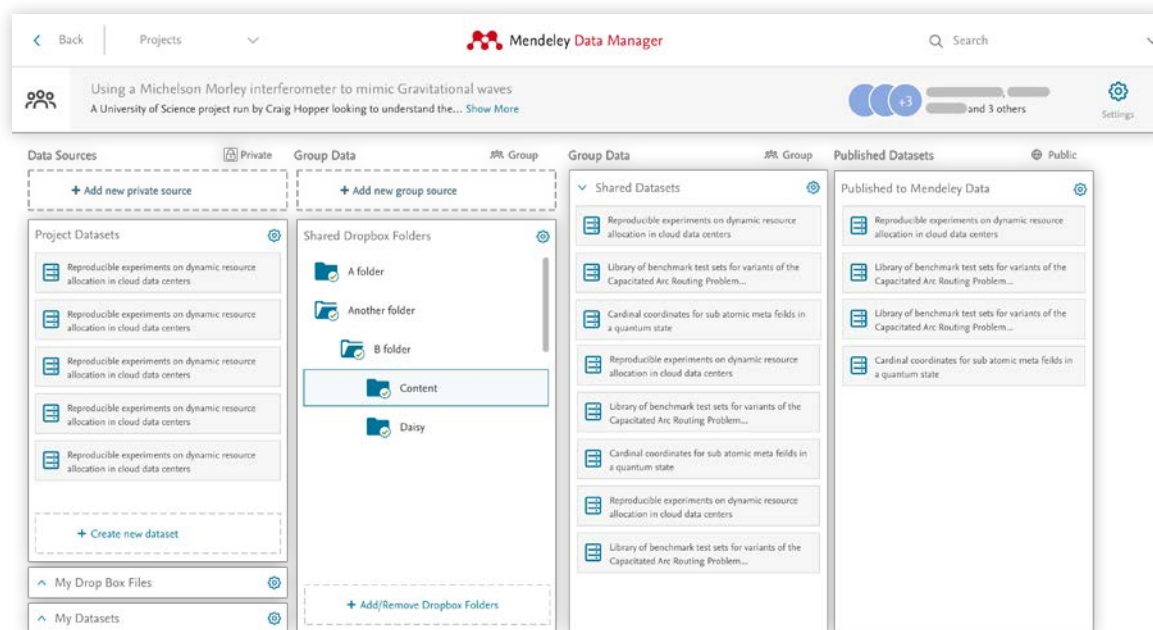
< Back Projects

Mendeley Data Manager

Search

Using a Michelson Morley interferometer to mimic Gravitational waves
A University of Science project run by Craig Hopper looking to understand the... Show More

+3 and 3 others

Settings

Data Sources Private

+ Add new private source

Project Datasets

Reproducible experiments on dynamic resource allocation in cloud data centers

Reproducible experiments on dynamic resource allocation in cloud data centers

Reproducible experiments on dynamic resource allocation in cloud data centers

Reproducible experiments on dynamic resource allocation in cloud data centers

Reproducible experiments on dynamic resource allocation in cloud data centers

+ Create new dataset

My Drop Box Files

My Datasets

Group Data Group

+ Add new group source

Shared Dropbox Folders

A folder

Another folder

B folder

Content

Daisy

+ Add/Remove Dropbox Folders

Group Data Group

Shared Datasets

Reproducible experiments on dynamic resource allocation in cloud data centers

Library of benchmark test sets for variants of the Capacitated Arc Routing Problem...

Cardinal coordinates for sub atomic meta feilds in a quantum state

Reproducible experiments on dynamic resource allocation in cloud data centers

Library of benchmark test sets for variants of the Capacitated Arc Routing Problem...

Cardinal coordinates for sub atomic meta feilds in a quantum state

Reproducible experiments on dynamic resource allocation in cloud data centers

Library of benchmark test sets for variants of the Capacitated Arc Routing Problem...

Published Datasets Public

Published to Mendeley Data

Reproducible experiments on dynamic resource allocation in cloud data centers

Library of benchmark test sets for variants of the Capacitated Arc Routing Problem...

Library of benchmark test sets for variants of the Capacitated Arc Routing Problem...

Cardinal coordinates for sub atomic meta feilds in a quantum state